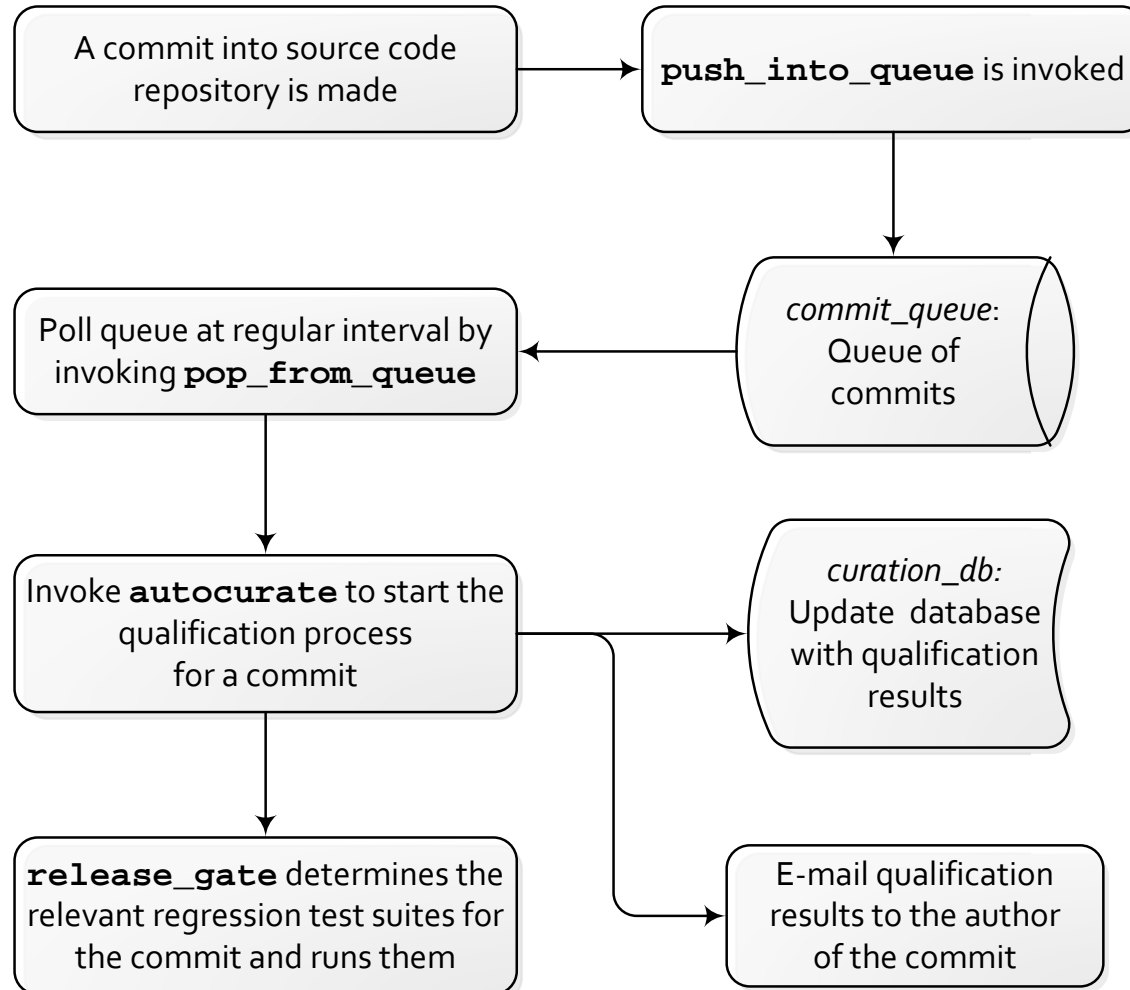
A commit into source code repository is made

push_into_queue is invoked

commit_queue: Queue of commits

Poll queue at regular interval by invoking pop_from_queue

Invoke autocurate to start the qualification process for a commit

curation_db: Update database with qualification results

release_gate determines the relevant regression test suites for the commit and runs them

E-mail qualification results to the author of the commit